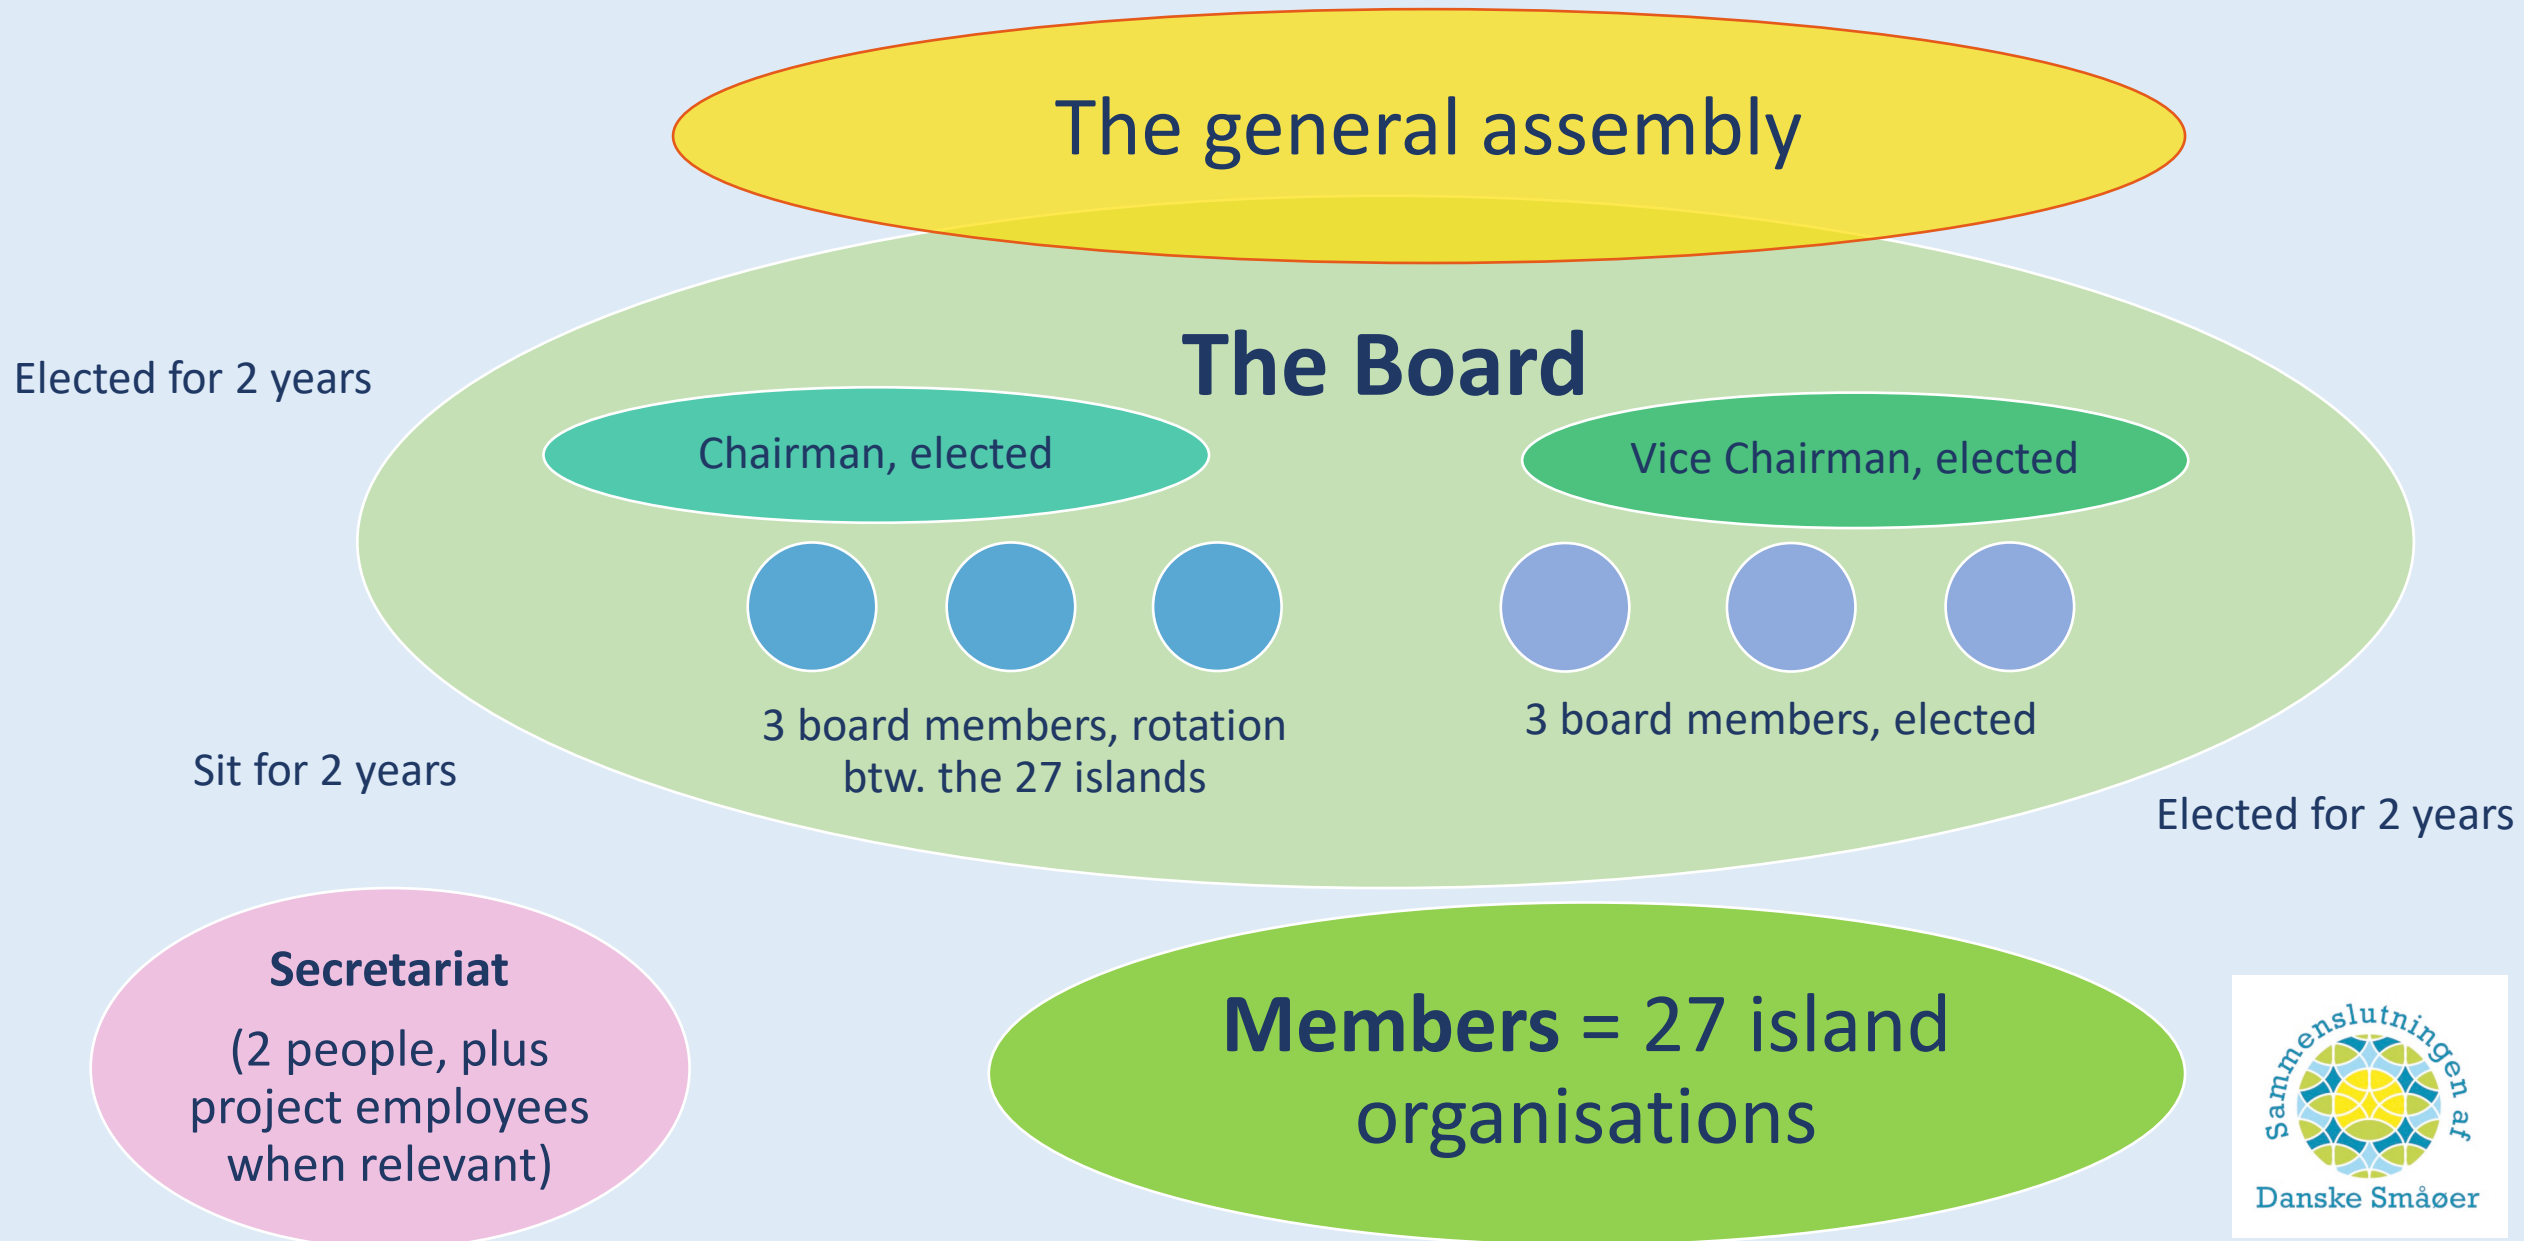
The general assembly

The Board

Elected for 2 years

Chairman, elected

Vice Chairman, elected

3 board members, rotation btw. the 27 islands

3 board members, elected

Sit for 2 years

Elected for 2 years

Secretariat

(2 people, plus project employees when relevant)

Members = 27 island organisations

Sammenslutningen af Danske Småøer